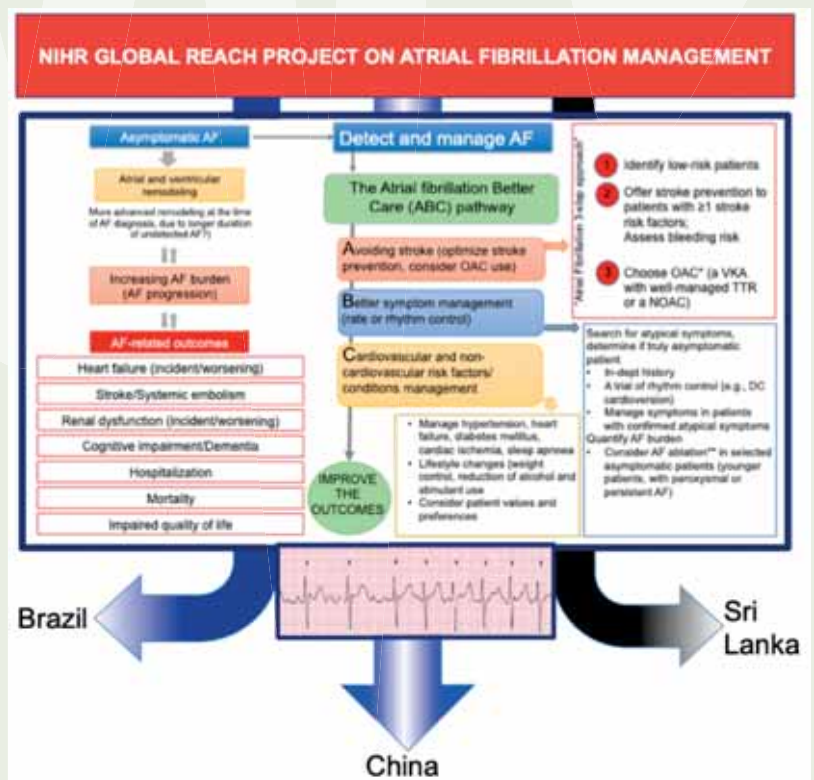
NIHR GLOBAL REACH PROJECT ON ATRIAL FIBRILLATION MANAGEMENT

Asymptomatic AF

Atrial and ventricular remodeling

More advanced remodeling at the time of AF diagnosis, due to longer duration of undetected AF?

Increasing AF burden (AF progression)

AF-related outcomes

Heart failure (incident/worsening)

Stroke/Systemic embolism

Renal dysfunction (incident/worsening)

Cognitive impairment/Dementia

Hospitalization

Mortality

Impaired quality of life

Detect and manage AF

The Atrial fibrillation Better Care (ABC) pathway

Avoiding stroke (optimize stroke prevention, consider OAC use)

Better symptom management (rate or rhythm control)

Cardiovascular and non-cardiovascular risk factors/ conditions management

IMPROVE THE OUTCOMES

• Manage hypertension, heart failure, diabetes mellitus, cardiac ischemia, sleep apnoea
• Lifestyle changes (weight control, reduction of alcohol and stimulant use
• Consider patient values and preferences

"Atrial Fibrillation 3-step approach"

1 Identify low-risk patients

2 Offer stroke prevention to patients with ≥1 stroke risk factors; Assess bleeding risk

3 Choose OAC* (a VKA with well-managed TTR or a NOAC)

Search for atypical symptoms, determine if truly asymptomatic patient
• In-dept history
• A trial of rhythm control (e.g., DC cardioversion)
• Manage symptoms in patients with confirmed atypical symptoms
Quantify AF burden
• Consider AF ablation** in selected asymptomatic patients (younger patients, with paroxysmal or persistent AF)

Brazil

Sri Lanka

China